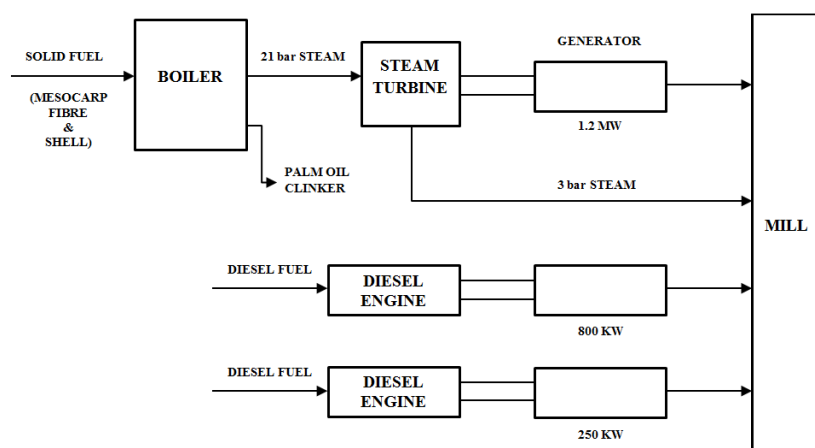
SOLID FUEL

(MESOCARP FIBRE & SHELL)

BOILER

21 bar STEAM

STEAM TURBINE

GENERATOR

1.2 MW

PALM OIL CLINKER

3 bar STEAM

MILL

DIESEL FUEL

DIESEL ENGINE

800 KW

DIESEL FUEL

DIESEL ENGINE

250 KW